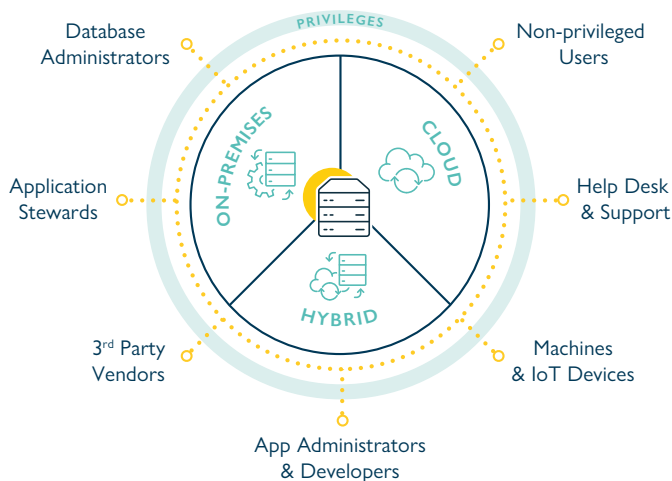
PRIVILEGES

Database Administrators

Non-privileged Users

ON-PREMISES

CLOUD

Application Stewards

Help Desk & Support

HYBRID

3rd Party Vendors

Machines & IoT Devices

App Administrators & Developers